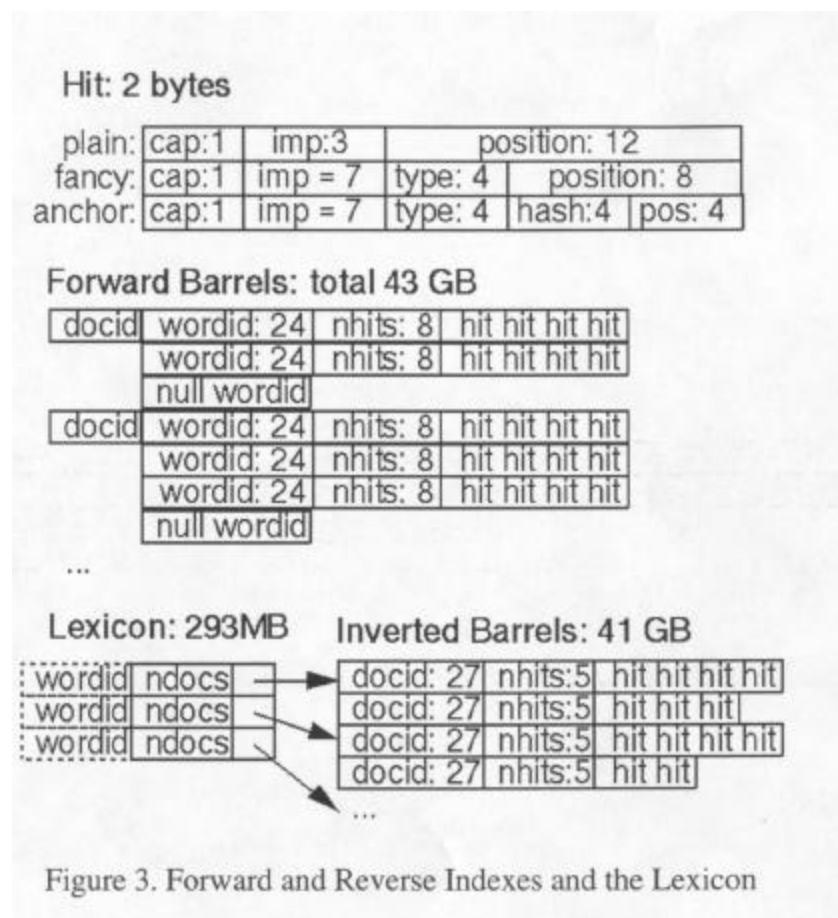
Hit: 2 bytes

| | | | | |
|---|---|---|---|---|
| plain: | cap:1 | imp:3 | position: 12 | |
| fancy: | cap:1 | imp = 7 | type: 4 | position: 8 |
| anchor: | cap:1 | imp = 7 | type: 4 | hash:4 pos: 4 |

Forward Barrels: total 43 GB

| | | | |
|---|---|---|---|
| docid | wordid: 24 | nhits: 8 | hit hit hit hit |
| | wordid: 24 | nhits: 8 | hit hit hit hit |
| | null wordid | | |
| docid | wordid: 24 | nhits: 8 | hit hit hit hit |
| | wordid: 24 | nhits: 8 | hit hit hit hit |
| | wordid: 24 | nhits: 8 | hit hit hit hit |
| | null wordid | | |

...

Lexicon: 293MB

| | |
|---|---|
| wordid | ndocs |
| wordid | ndocs |
| wordid | ndocs |

Inverted Barrels: 41 GB

| | | |
|---|---|---|
| docid: 27 | nhits:5 | hit hit hit hit |
| docid: 27 | nhits:5 | hit hit hit |
| docid: 27 | nhits:5 | hit hit hit hit |
| docid: 27 | nhits:5 | hit hit |

...

Figure 3. Forward and Reverse Indexes and the Lexicon